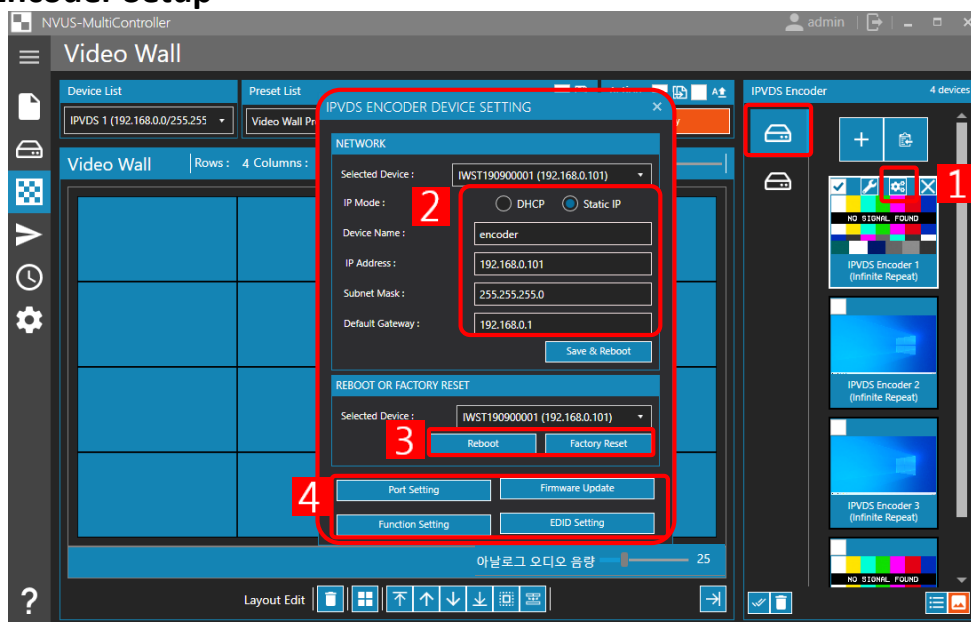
ncoder Setup

NVUS-MultiController

admin

Video Wall

Device List

IPVDS 1 (192.168.0.0/255.255

Preset List

Video Wall Pr

IPVDS Encoder

4 devices

Video Wall

Rows : 4 Columns :

IPVDS ENCODER DEVICE SETTING

NETWORK

Selected Device : IWST190900001 (192.168.0.101)

IP Mode :

DHCP

Static IP

Device Name : encoder

IP Address : 192.168.0.101

Subnet Mask : 255.255.255.0

Default Gateway : 192.168.0.1

Save & Reboot

REBOOT OR FACTORY RESET

Selected Device : IWST190900001 (192.168.0.101)

Reboot

Factory Reset

Port Setting

Firmware Update

Function Setting

EDID Setting

1

2

3

4

NO SIGNAL FOUND

IPVDS Encoder 1 (Infinite Repeat)

IPVDS Encoder 2 (Infinite Repeat)

IPVDS Encoder 3 (Infinite Repeat)

NO SIGNAL FOUND

아날로그 오디오 음량 25

Layout Edit

?